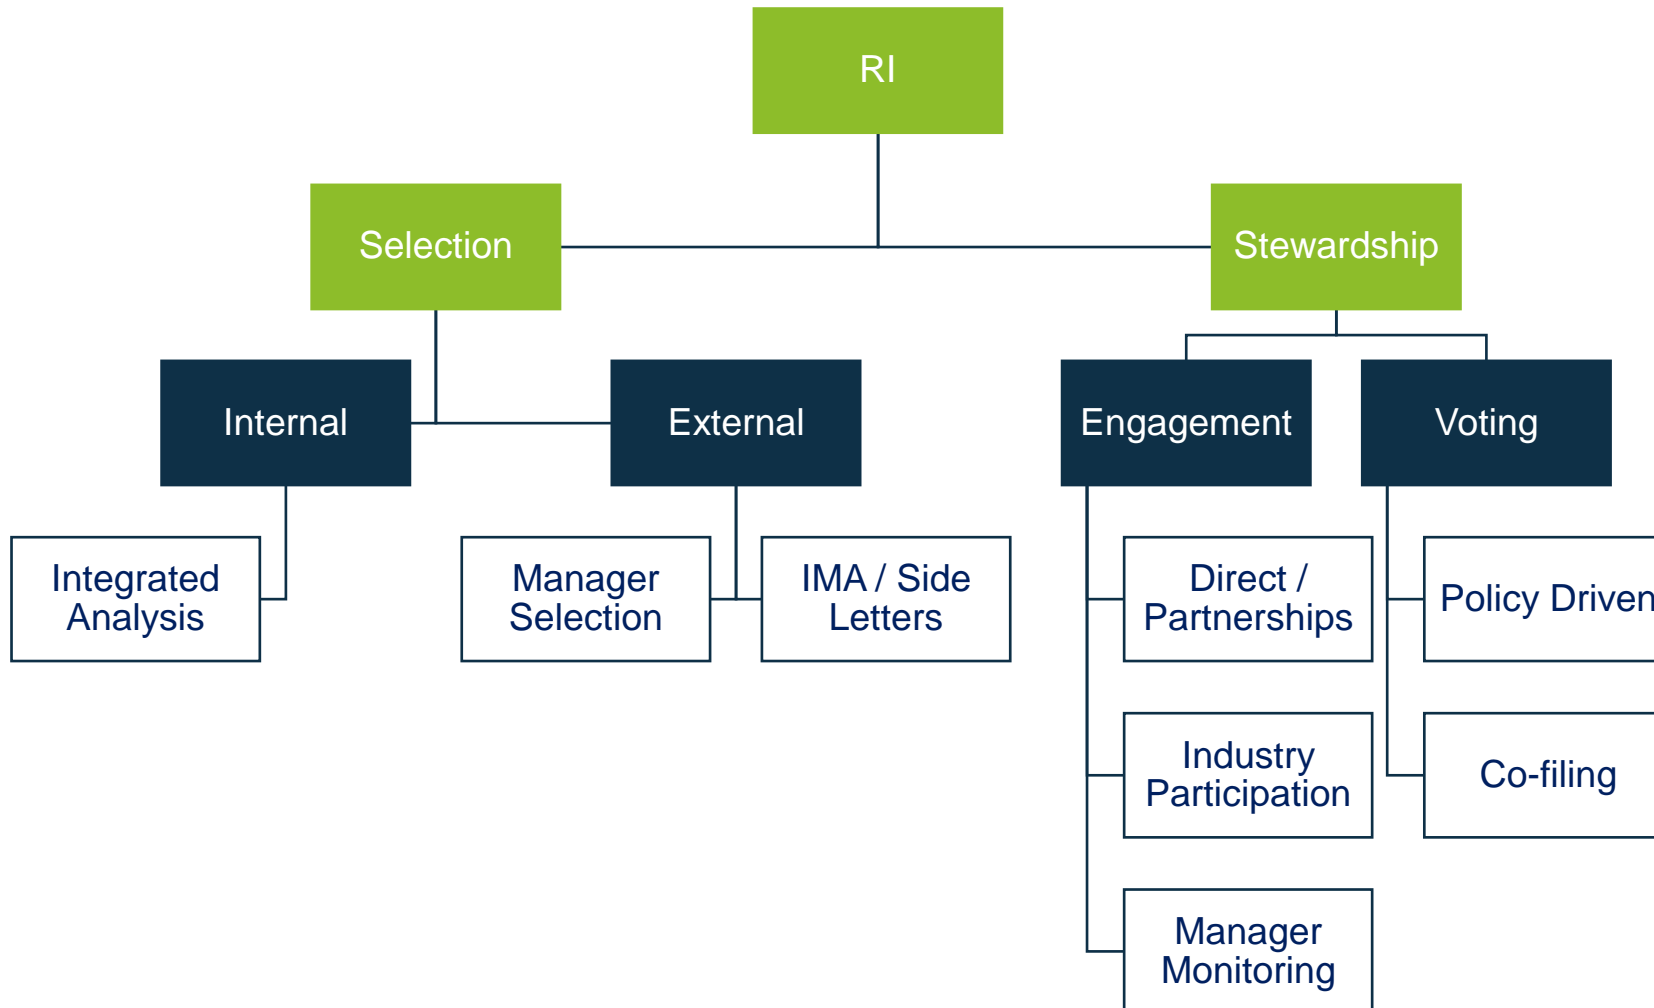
RI

Selection

Stewardship

Internal

External

Engagement

Voting

Integrated Analysis

Manager Selection

IMA / Side Letters

Direct / Partnerships

Policy Driven

Industry Participation

Co-filing

Manager Monitoring